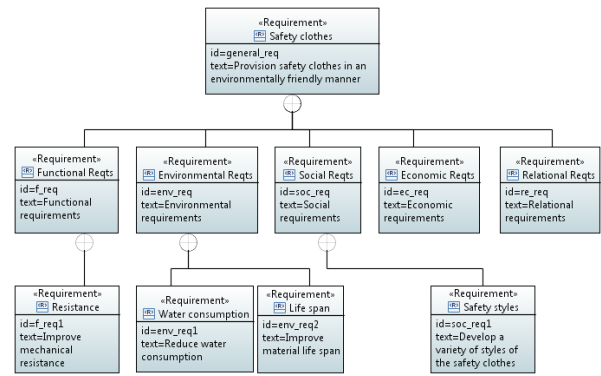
«Requirement»
Safety clothes
id=general_req
text=Provision safety clothes in an environmentally friendly manner

«Requirement»
Functional Reqts
id=f_req
text=Functional requirements

«Requirement»
Environmental Reqts
id=env_req
text=Environmental requirements

«Requirement»
Social Reqts
id=soc_req
text=Social requirements

«Requirement»
Economic Reqts
id=ec_req
text=Economic requirements

«Requirement»
Relational Reqts
id=re_req
text=Relational requirements

«Requirement»
Resistance
id=f_req1
text=Improve mechanical resistance

«Requirement»
Water consumption
id=env_req1
text=Reduce water consumption

«Requirement»
Life span
id=env_req2
text=Improve material life span

«Requirement»
Safety styles
id=soc_req1
text=Develop a variety of styles of the safety clothes